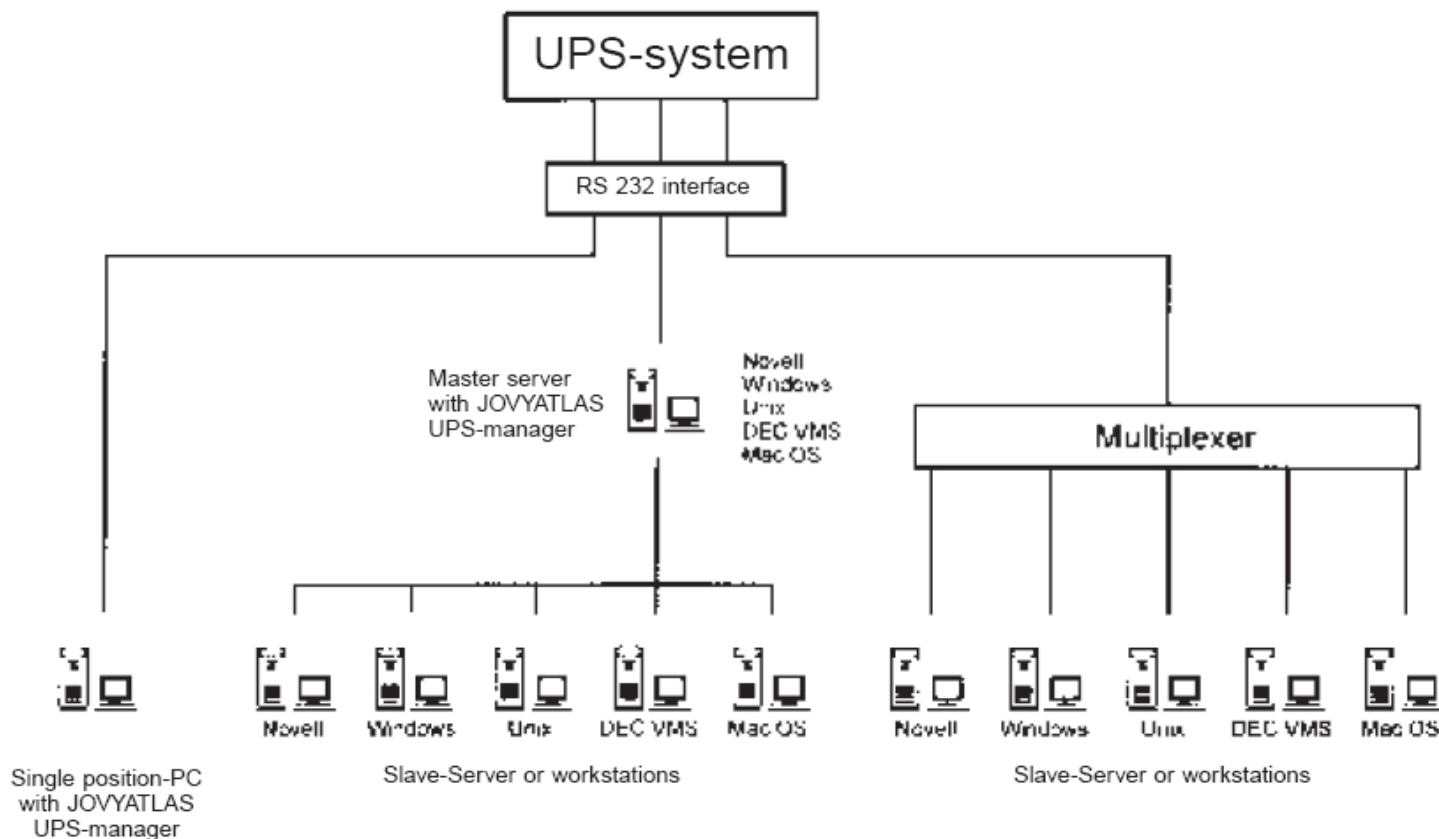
UPS-system

RS 232 interface

Master server with JOVYATLAS UPS-manager

Novell
Windows
Unix
DEC VMS
Mac OS

Multiplexer

Novell Windows Unix DEC VMS Mac OS

Novell Windows Unix DEC VMS Mac OS

Single position-PC with JOVYATLAS UPS-manager

Slave-Server or workstations

Slave-Server or workstations